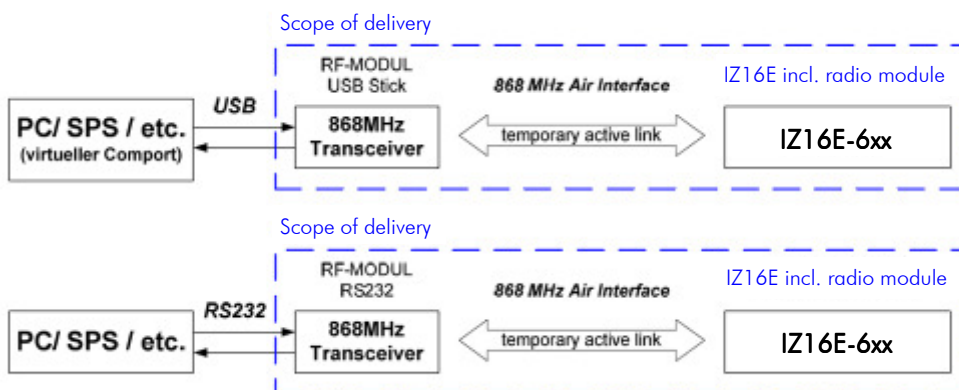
Scope of delivery

RF-MODUL
USB Stick

868 MHz Air Interface

IZ16E incl. radio module

USB

PC/ SPS / etc.
(virtueller Comport)

868MHz
Transceiver

temporary active link

IZ16E-6xx

Scope of delivery

RF-MODUL
RS232

868 MHz Air Interface

IZ16E incl. radio module

RS232

PC/ SPS / etc.

868MHz
Transceiver

temporary active link

IZ16E-6xx